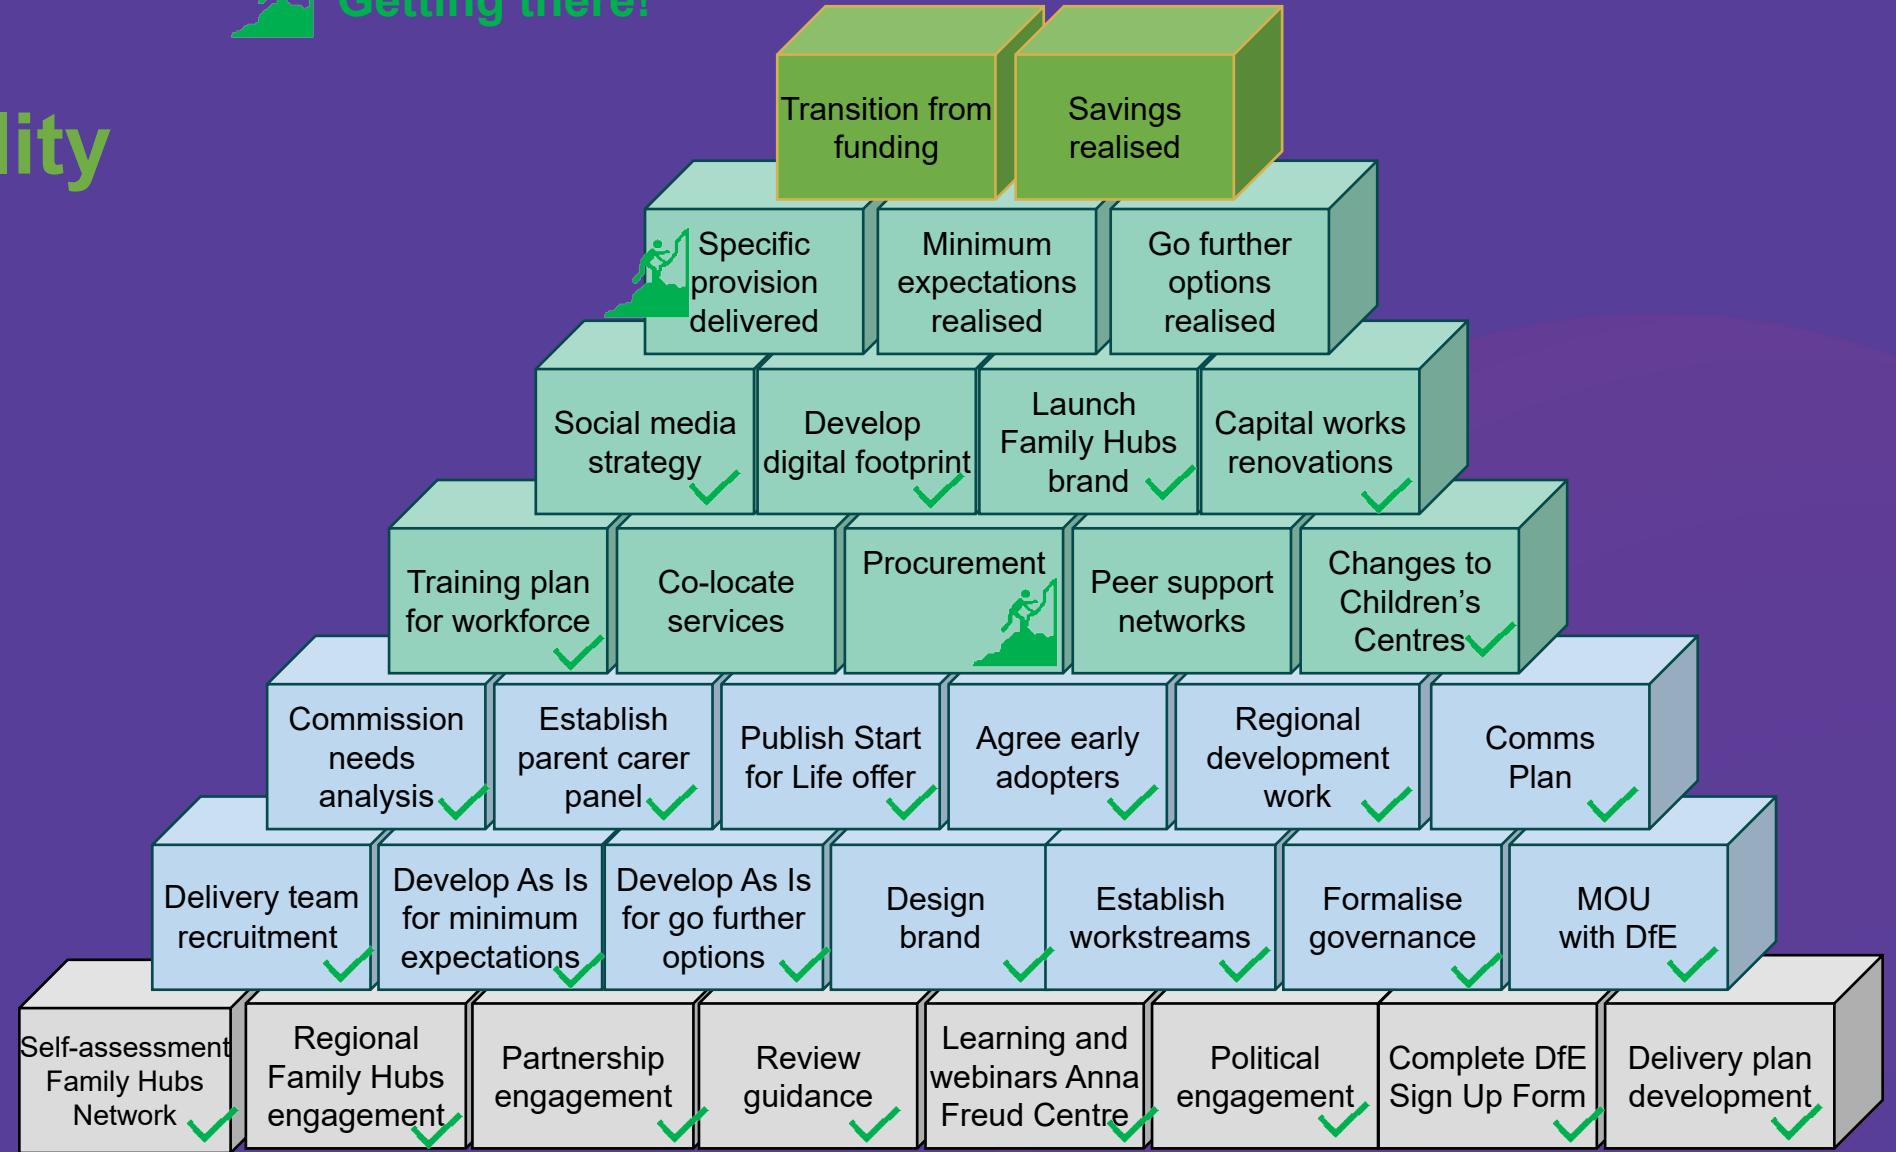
Getting there!

lity

Transition from funding

Savings realised

Specific provision delivered

Minimum expectations realised

Go further options realised

Social media strategy

Develop digital footprint

Launch Family Hubs brand

Capital works renovations

Training plan for workforce

Co-locate services

Procurement

Peer support networks

Changes to Children's Centres

Commission needs analysis

Establish parent carer panel

Publish Start for Life offer

Agree early adopters

Regional development work

Comms Plan

Delivery team recruitment

Develop As Is for minimum expectations

Develop As Is for go further options

Design brand

Establish workstreams

Formalise governance

MOU with DfE

Self-assessment Family Hubs Network

Regional Family Hubs engagement

Partnership engagement

Review guidance

Learning and webinars Anna Freud Centre

Political engagement

Complete DfE Sign Up Form

Delivery plan development